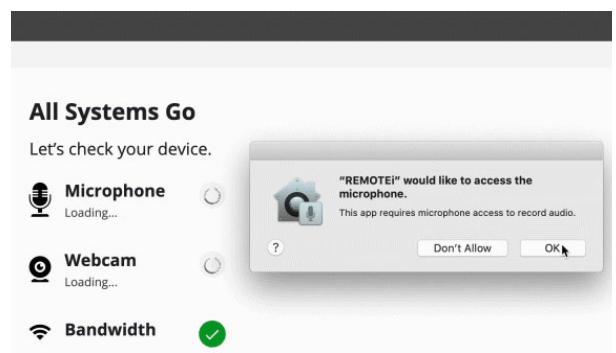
All Systems Go

Let's check your device.

Microphone
Loading...

Webcam
Loading...

Bandwidth

"REMOTEi" would like to access the microphone.

This app requires microphone access to record audio.

?

Don't Allow

OK